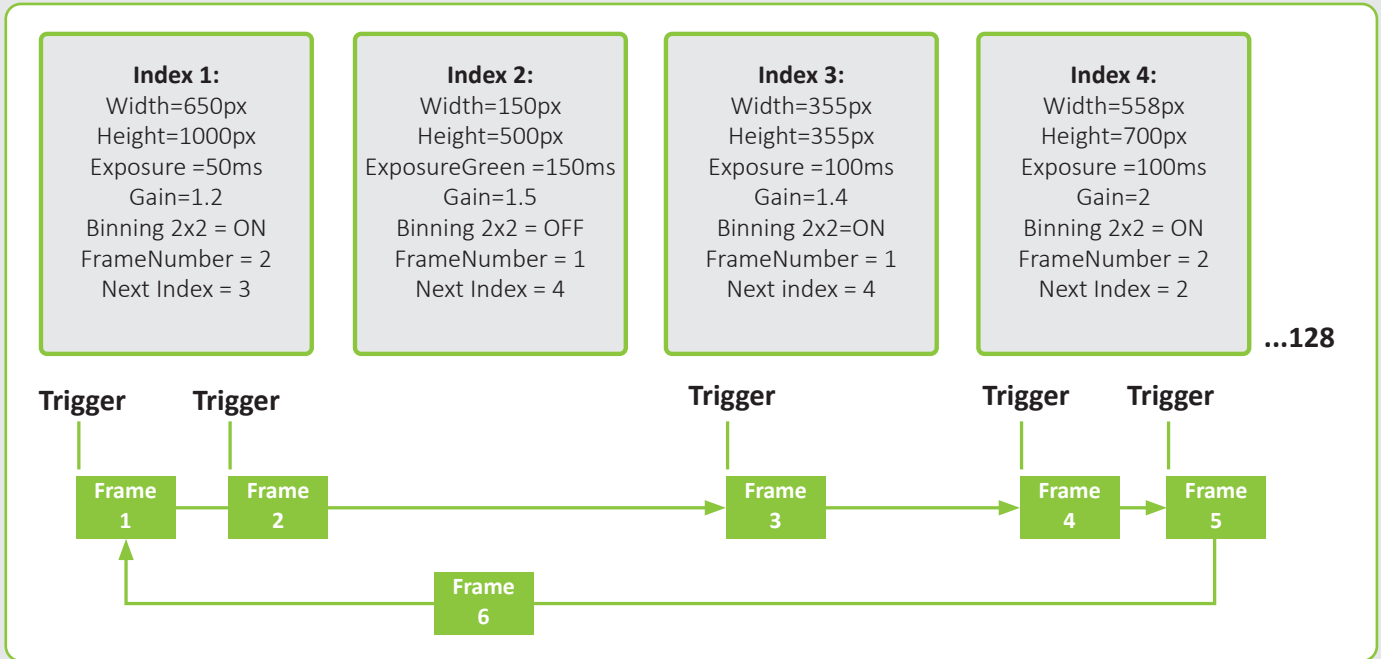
**Index 1:**
Width=650px
Height=1000px
Exposure =50ms
Gain=1.2
Binning 2x2 = ON
FrameNumber = 2
Next Index = 3

**Index 2:**
Width=150px
Height=500px
ExposureGreen =150ms
Gain=1.5
Binning 2x2 = OFF
FrameNumber = 1
Next Index = 4

**Index 3:**
Width=355px
Height=355px
Exposure =100ms
Gain=1.4
Binning 2x2=ON
FrameNumber = 1
Next index = 4

**Index 4:**
Width=558px
Height=700px
Exposure =100ms
Gain=2
Binning 2x2 = ON
FrameNumber = 2
Next Index = 2

...128

Trigger
Trigger
Trigger
Trigger
Trigger

Frame 1
Frame 2
Frame 3
Frame 4
Frame 5
Frame 6